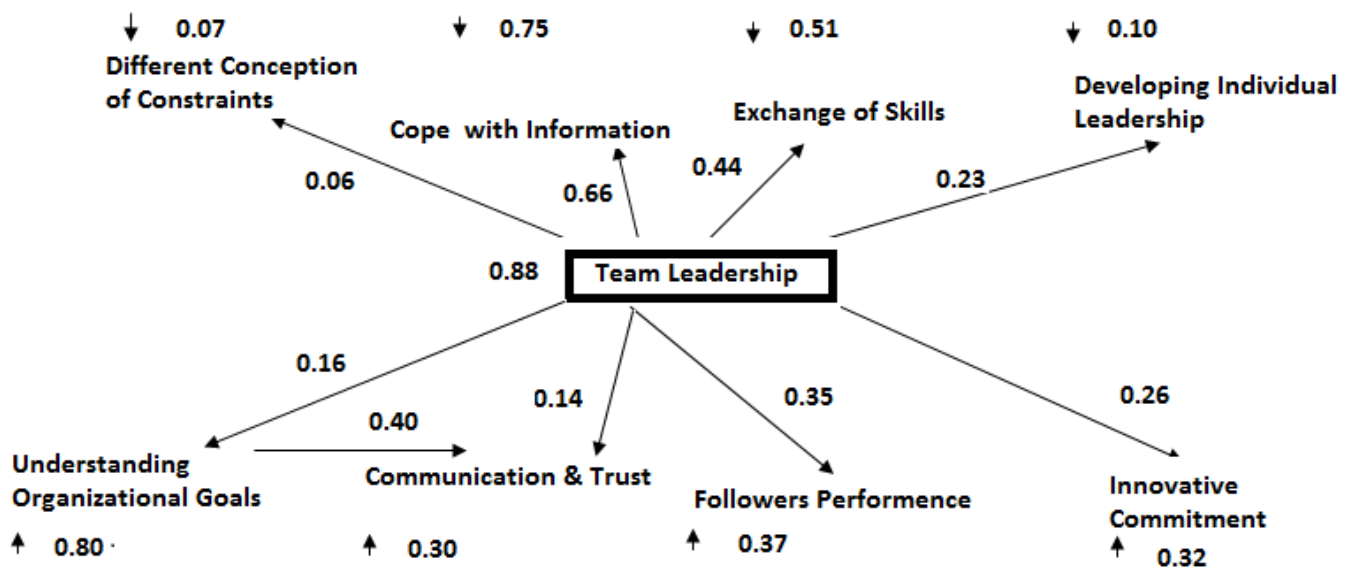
0.07

0.75

0.51

0.10

Different Conception of Constraints

Cope with Information

Exchange of Skills

Developing Individual Leadership

0.06

0.66

0.44

0.23

0.88

Team Leadership

0.16

0.40

0.14

0.35

0.26

Understanding Organizational Goals

Communication & Trust

Followers Performence

Innovative Commitment

0.80

0.30

0.37

0.32